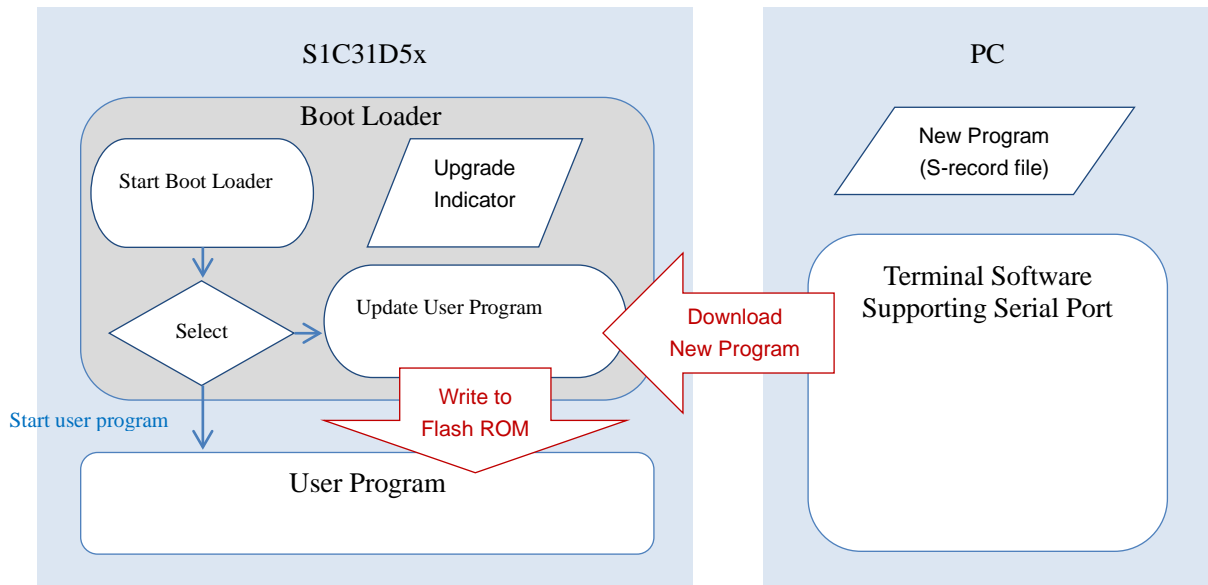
S1C31D5x

Boot Loader

Start Boot Loader

Upgrade Indicator

Select

Update User Program

Start user program

Write to Flash ROM

User Program

Download New Program

PC

New Program (S-record file)

Terminal Software Supporting Serial Port